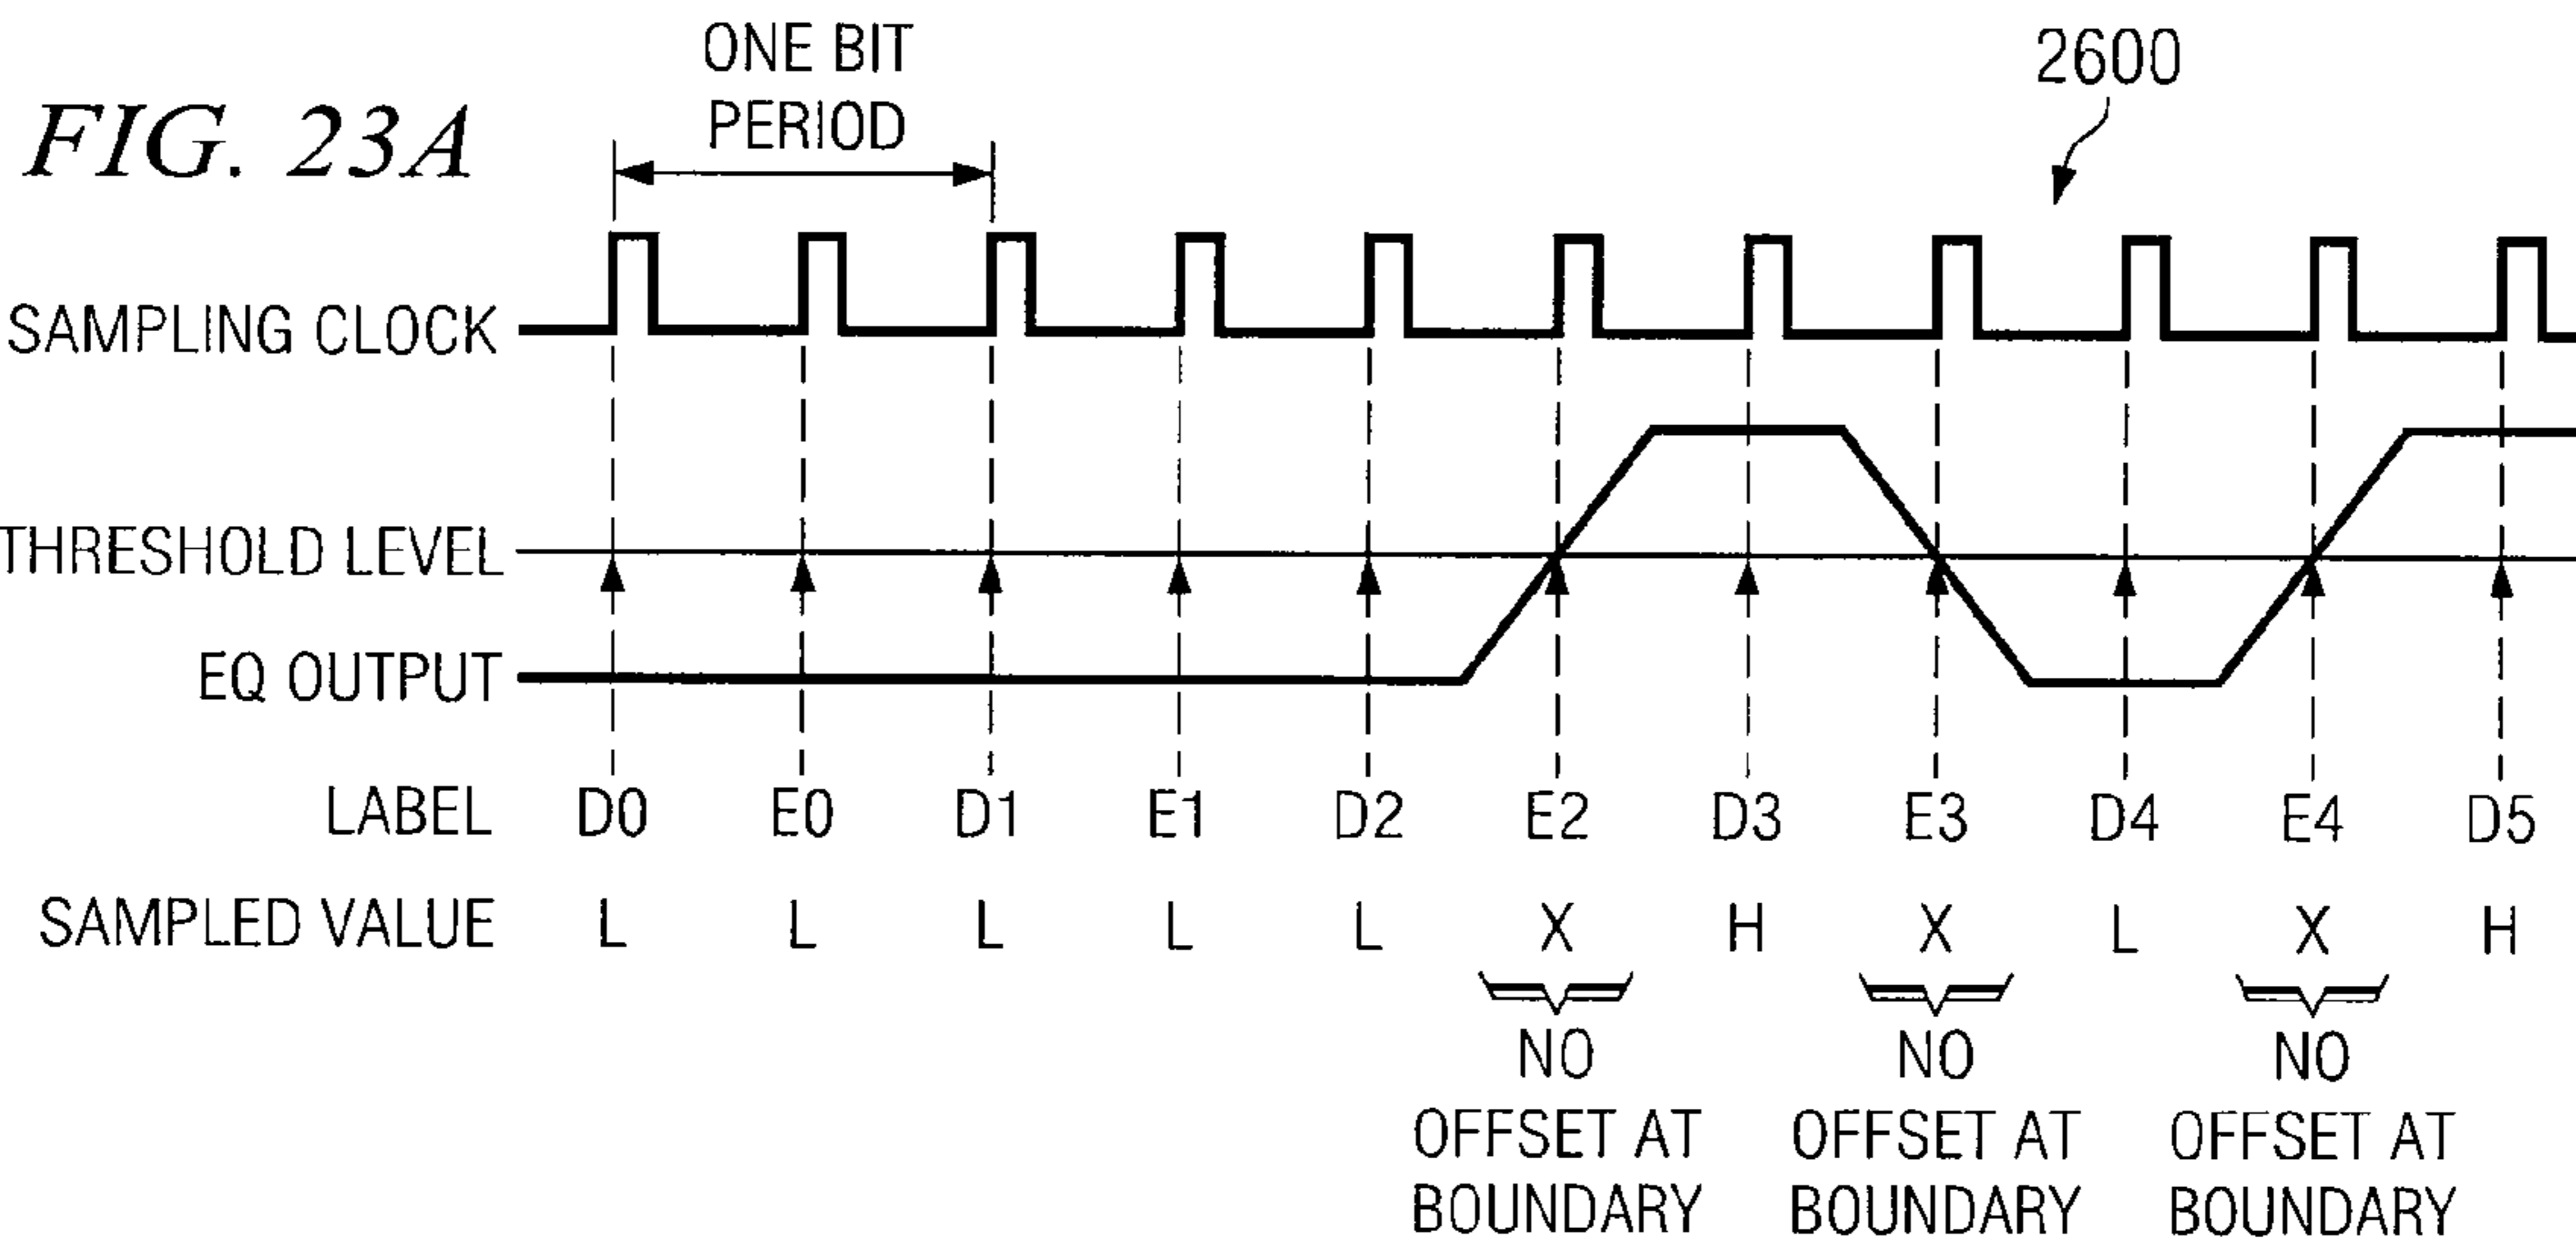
FIG. 23A

ONE BIT PERIOD

2600

SAMPLING CLOCK

THRESHOLD LEVEL

EQ OUTPUT

| LABEL | D0 | E0 | D1 | E1 | D2 | E2 | D3 | E3 | D4 | E4 | D5 |
|---|---|---|---|---|---|---|---|---|---|---|---|
| SAMPLED VALUE | L | L | L | L | L | X | H | X | L | X | H |

NO OFFSET AT BOUNDARY

NO OFFSET AT BOUNDARY

NO OFFSET AT BOUNDARY